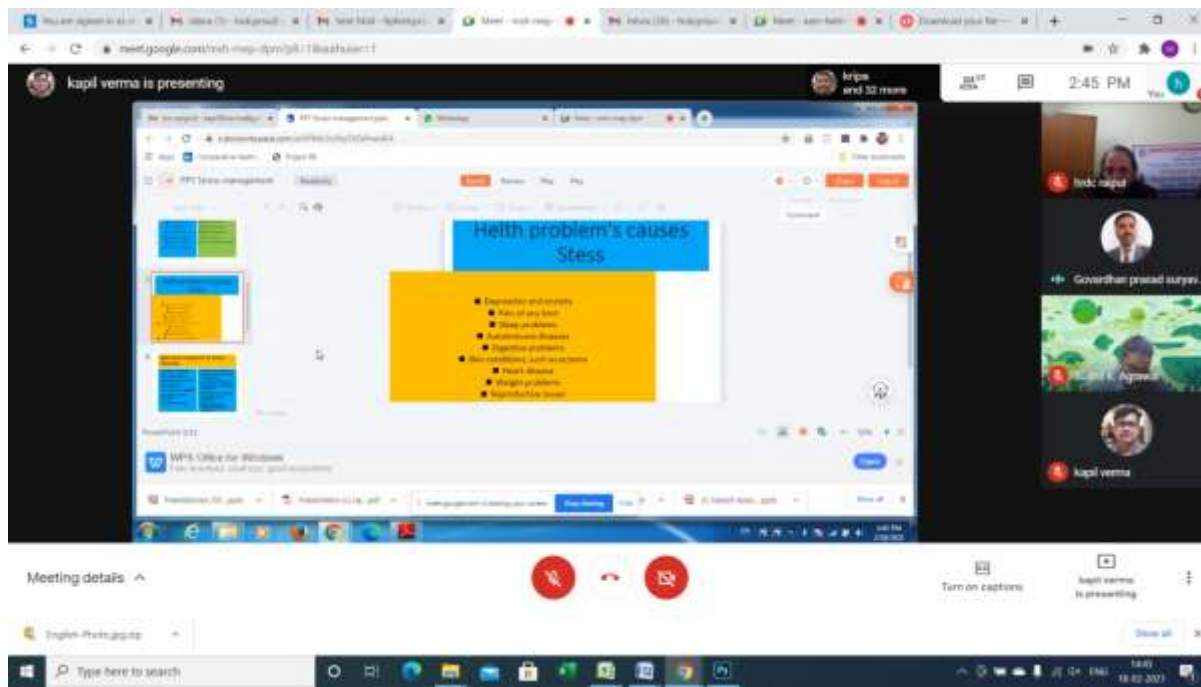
meet.google.com

kapil verma is presenting

kripa and 32 more

2:45 PM

You

Helth problem's causes Stess

Depression and anxiety
Pain of any kind
Sleep problems
Autoimmune diseases
Digestive problems
Skin conditions, such as eczema
Heart disease
Weight problems
Reproductive issues

PPT Stress management

WPS Office for Windows

hrdc raipur

Goverdhan prasad suryav...

kapil verma

Meeting details ^

Turn on captions

kapil verma is presenting

English-Photo.jpg.zip

Show all

Type here to search